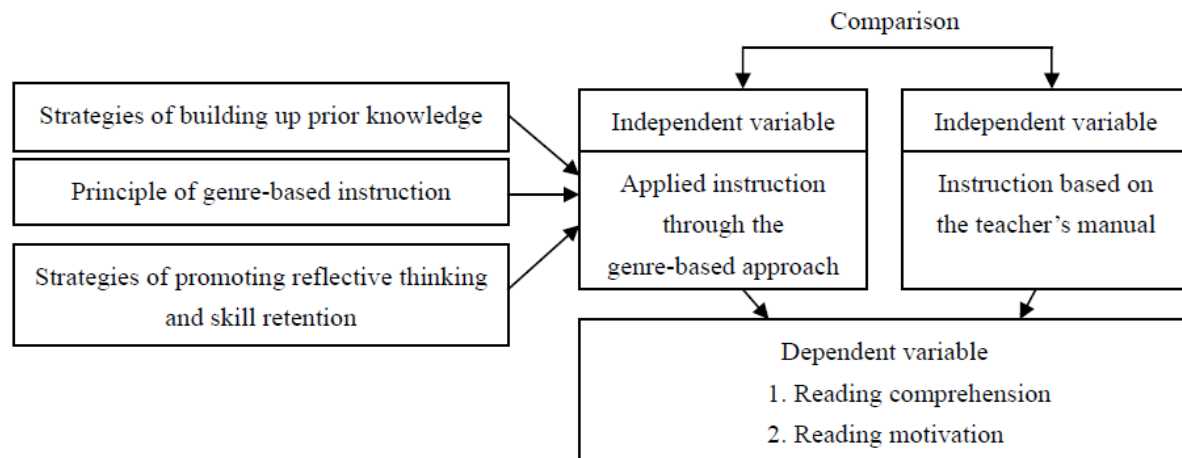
Comparison

Strategies of building up prior knowledge

Principle of genre-based instruction

Strategies of promoting reflective thinking and skill retention

Independent variable

Applied instruction through the genre-based approach

Independent variable

Instruction based on the teacher's manual

Dependent variable

1. Reading comprehension

2. Reading motivation